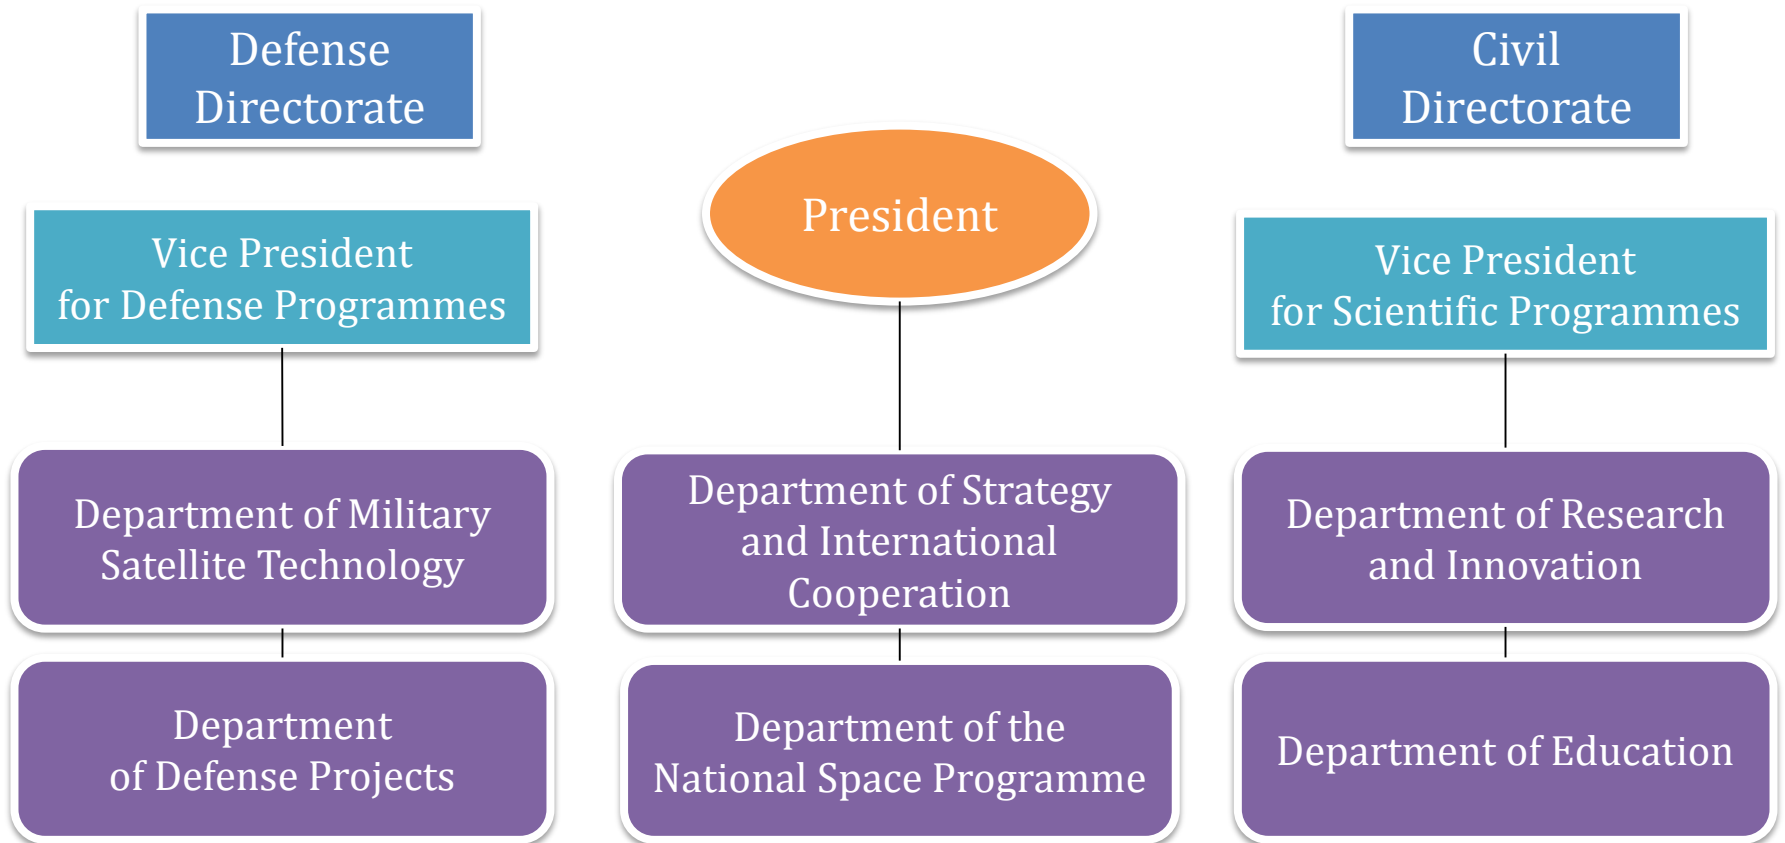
Defense Directorate

Civil Directorate

President

Vice President for Defense Programmes

Vice President for Scientific Programmes

Department of Military Satellite Technology

Department of Strategy and International Cooperation

Department of Research and Innovation

Department of Defense Projects

Department of the National Space Programme

Department of Education